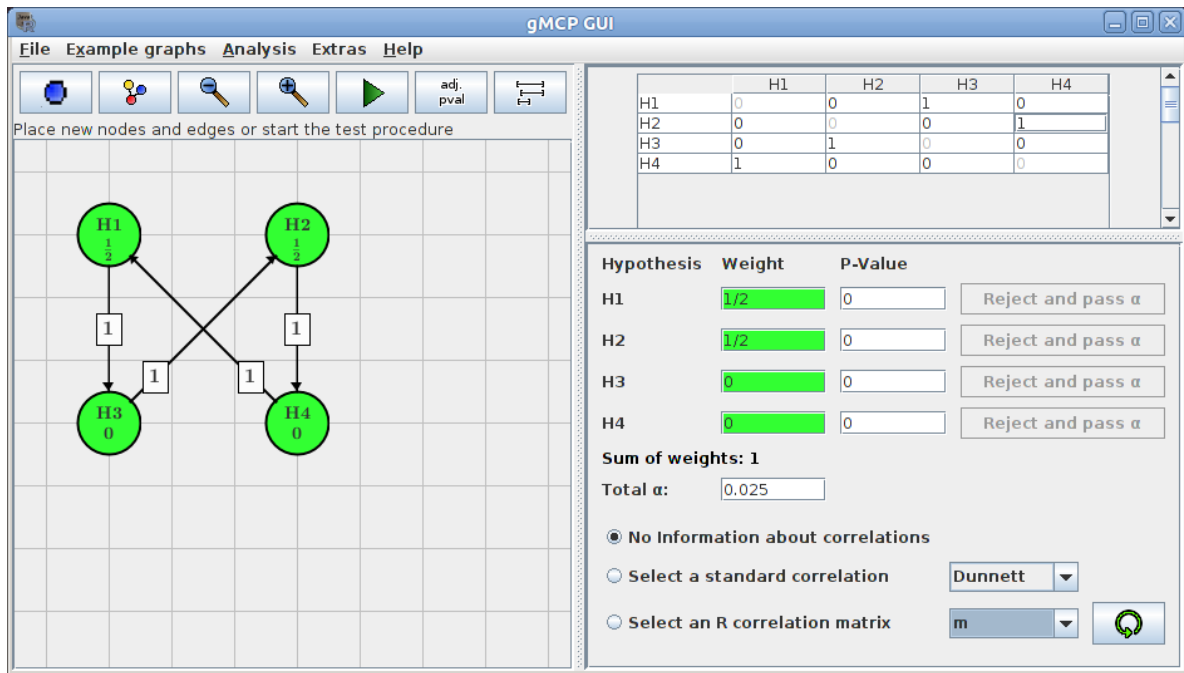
gMCP GUI

File Example graphs Analysis Extras Help

adj. pval

Place new nodes and edges or start the test procedure

H1 $\frac{1}{2}$

H2 $\frac{1}{2}$

1

1

1

1

H3 0

H4 0

| | H1 | H2 | H3 | H4 |
|---|---|---|---|---|
| H1 | 0 | 0 | 1 | 0 |
| H2 | 0 | 0 | 0 | 1 |
| H3 | 0 | 1 | 0 | 0 |
| H4 | 1 | 0 | 0 | 0 |

| Hypothesis | Weight | P-Value | |
|---|---|---|---|
| H1 | 1/2 | 0 | Reject and pass α |
| H2 | 1/2 | 0 | Reject and pass α |
| H3 | 0 | 0 | Reject and pass α |
| H4 | 0 | 0 | Reject and pass α |

Sum of weights: 1

Total α: 0.025

No Information about correlations

Select a standard correlation Dunnett

Select an R correlation matrix m